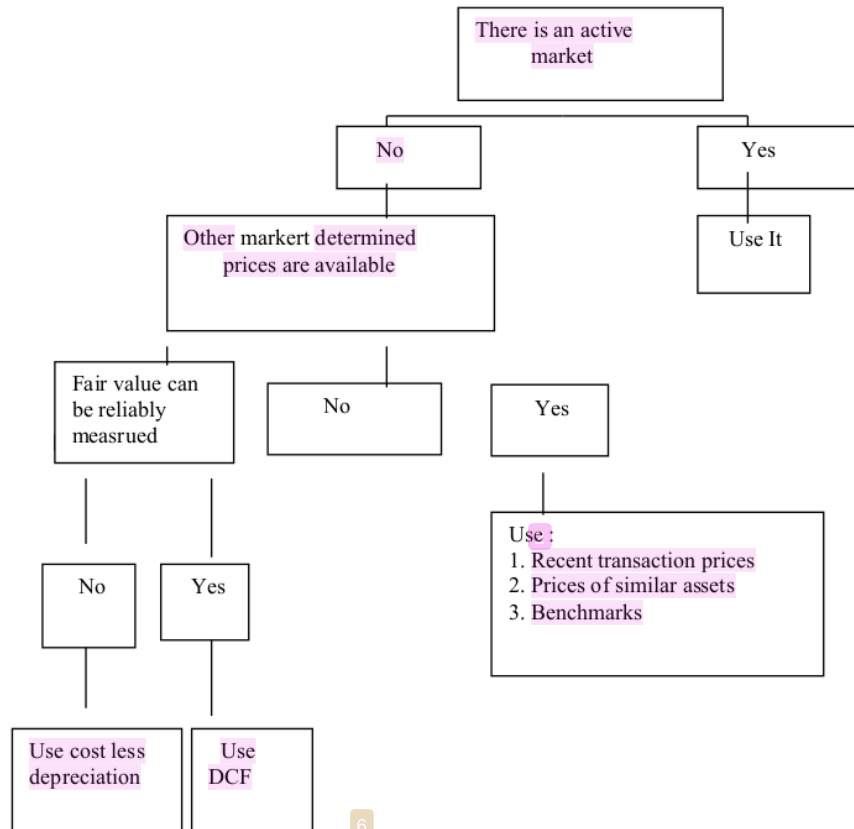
There is an active market

No

Yes

Use It

Other markert determined prices are available

Fair value can be reliably measrued

No

Yes

Use :
1. Recent transaction prices
2. Prices of similar assets
3. Benchmarks

No

Yes

Use cost less depreciation

Use DCF

6